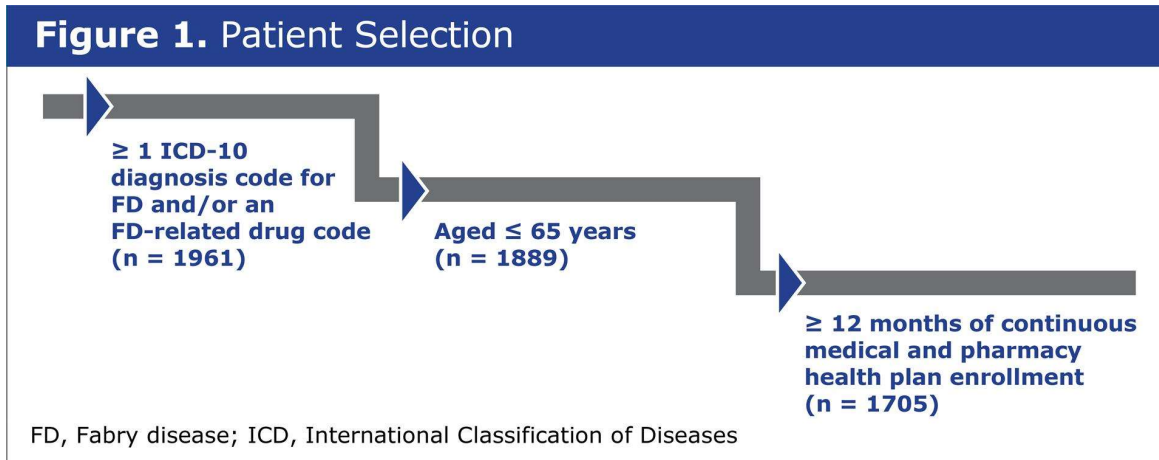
Figure 1. Patient Selection

≥ 1 ICD-10 diagnosis code for FD and/or an FD-related drug code (n = 1961)

Aged ≤ 65 years (n = 1889)

≥ 12 months of continuous medical and pharmacy health plan enrollment (n = 1705)

FD, Fabry disease; ICD, International Classification of Diseases